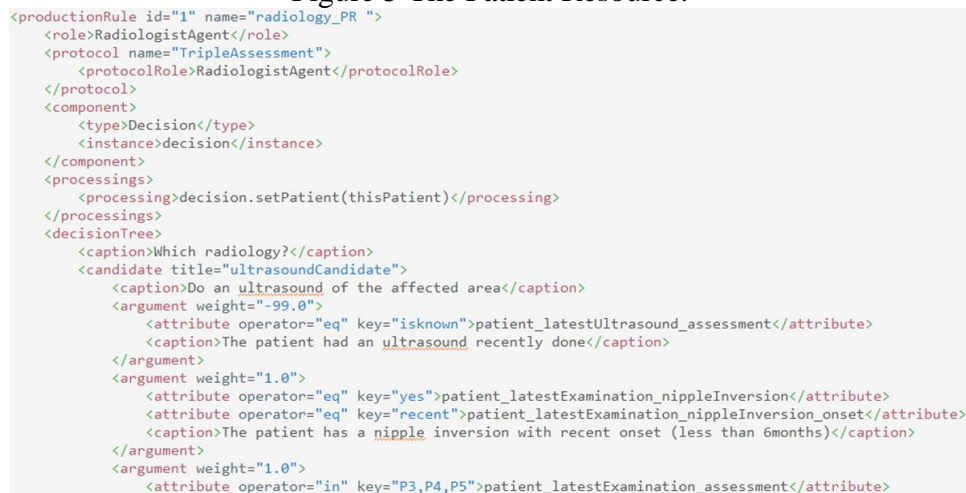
Figure 3 The Patient Resource.

<productionRule id="1" name="radiology_PR ">
<role>RadiologistAgent</role>
<protocol name="TripleAssessment">
<protocolRole>RadiologistAgent</protocolRole>
</protocol>
<component>
<type>Decision</type>
<instance>decision</instance>
</component>
<processings>
<processing>decision.setPatient(thisPatient)</processing>
</processings>
<decisionTree>
<caption>Which radiology?</caption>
<candidate title="ultrasoundCandidate">
<caption>Do an ultrasound of the affected area</caption>
<argument weight="-99.0">
<attribute operator="eq" key="isknown">patient_latestUltrasound_assessment</attribute>
<caption>The patient had an ultrasound recently done</caption>
</argument>
<argument weight="1.0">
<attribute operator="eq" key="yes">patient_latestExamination_nippleInversion</attribute>
<attribute operator="eq" key="recent">patient_latestExamination_nippleInversion_onset</attribute>
<caption>The patient has a nipple inversion with recent onset (less than 6months)</caption>
</argument>
<argument weight="1.0">
<attribute operator="in" key="P3,P4,P5">patient_latestExamination_assessment</attribute>